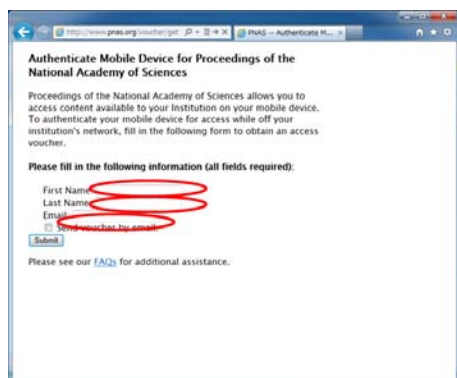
http://www.pnas.org/voucher/get
PNAS -- Authenticate M...

Authenticate Mobile Device for Proceedings of the National Academy of Sciences

Proceedings of the National Academy of Sciences allows you to access content available to your Institution on your mobile device. To authenticate your mobile device for access while off your institution's network, fill in the following form to obtain an access voucher.

Please fill in the following information (all fields required):

First Name
Last Name
Email
Send voucher by email
Submit

Please see our FAQs for additional assistance.